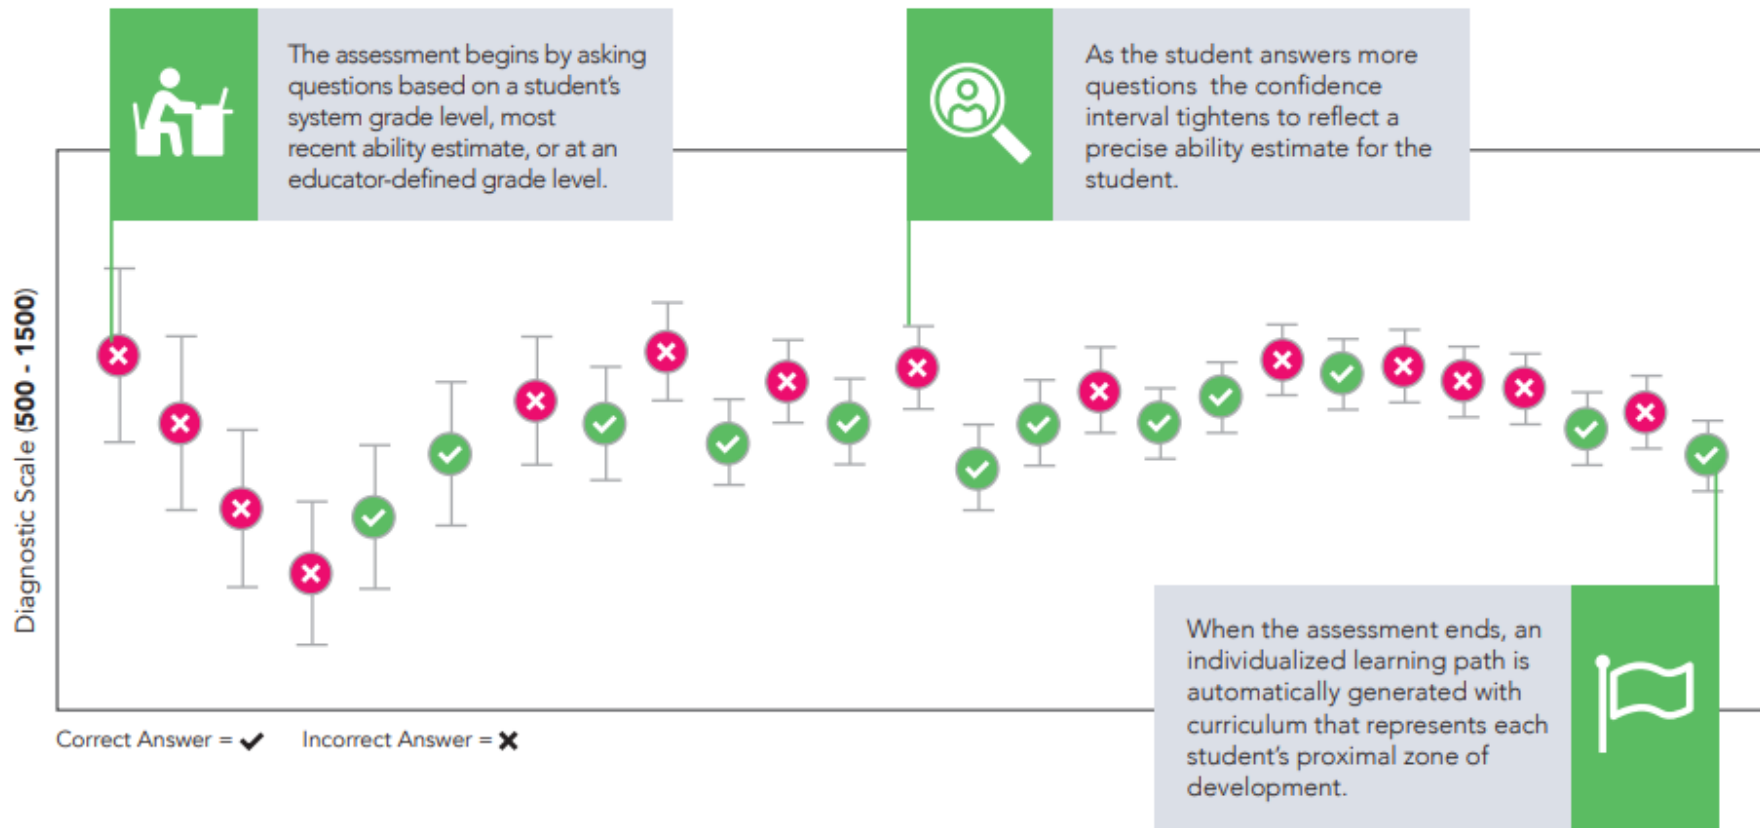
The assessment begins by asking questions based on a student's system grade level, most recent ability estimate, or at an educator-defined grade level.

As the student answers more questions the confidence interval tightens to reflect a precise ability estimate for the student.

Diagnostic Scale (500 - 1500)

When the assessment ends, an individualized learning path is automatically generated with curriculum that represents each student's proximal zone of development.

Correct Answer = ✔ Incorrect Answer = ✖